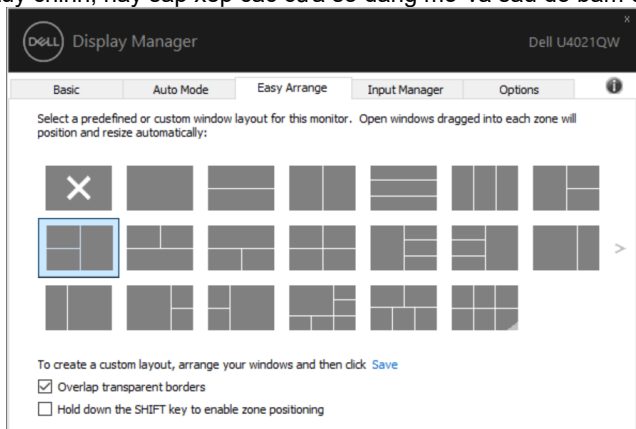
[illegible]

DELL Display Manager

Dell U4021QW

x

Basic | Auto Mode | Easy Arrange | Input Manager | Options

Select a predefined or custom window layout for this monitor. Open windows dragged into each zone will position and resize automatically:

>

To create a custom layout, arrange your windows and then click Save

☑ Overlap transparent borders

☐ Hold down the SHIFT key to enable zone positioning